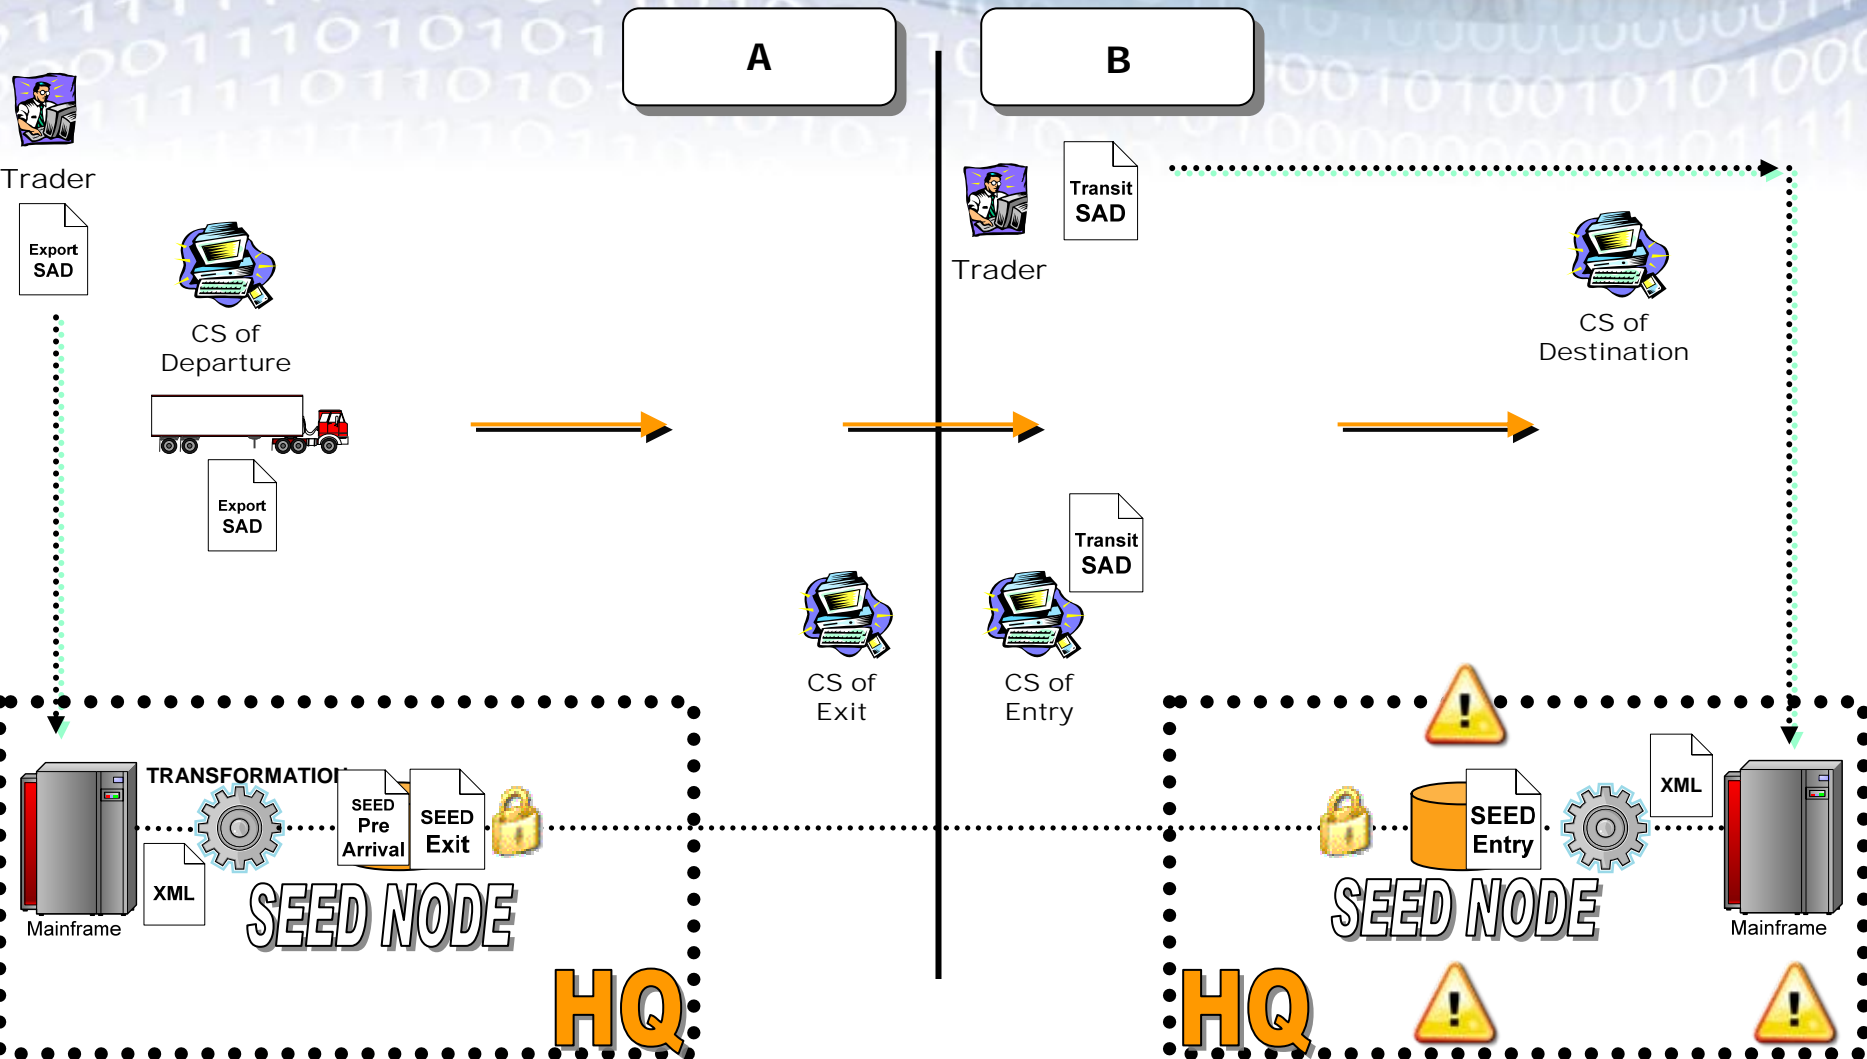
A

B

Trader

Export SAD

CS of Departure

Export SAD

Trader

Transit SAD

CS of Destination

CS of Exit

Transit SAD

CS of Entry

Mainframe

TRANSFORMATION

XML

SEED Pre Arrival

SEED Exit

SEED NODE

HQ

SEED Entry

XML

SEED NODE

Mainframe

HQ